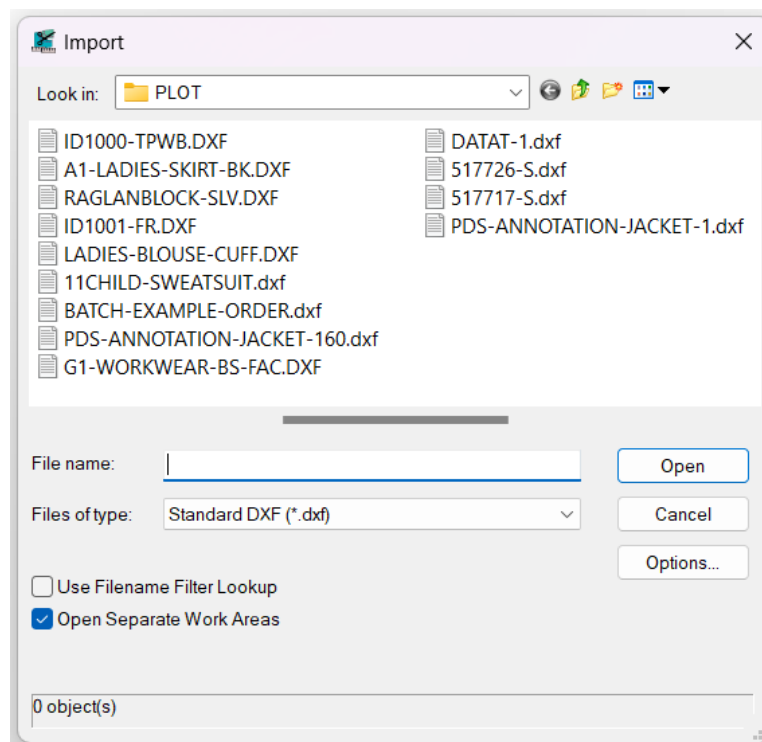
Import

Look in: PLOT

ID1000-TPWB.DXF
A1-LADIES-SKIRT-BK.DXF
RAGLANBLOCK-SLV.DXF
ID1001-FR.DXF
LADIES-BLOUSE-CUFF.DXF
11CHILD-SWEATSUIT.dxf
BATCH-EXAMPLE-ORDER.dxf
PDS-ANNOTATION-JACKET-160.dxf
G1-WORKWEAR-BS-FAC.DXF
DATAT-1.dxf
517726-S.dxf
517717-S.dxf
PDS-ANNOTATION-JACKET-1.dxf

File name:
Open
Files of type: Standard DXF (*.dxf)
Cancel
Options...
Use Filename Filter Lookup
Open Separate Work Areas

0 object(s)